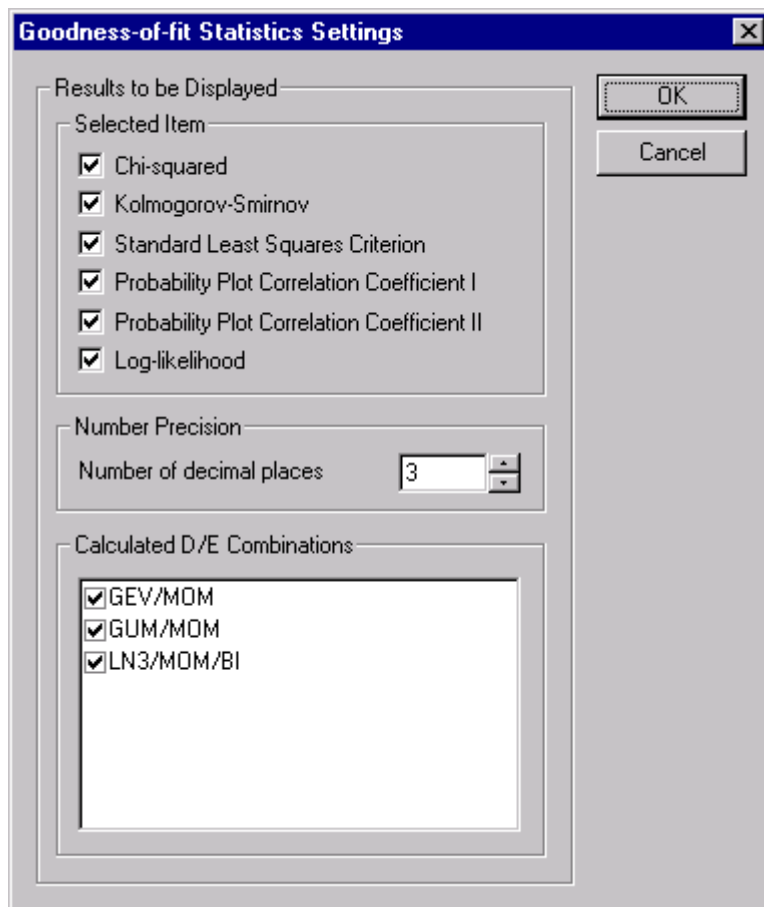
Goodness-of-fit Statistics Settings

Results to be Displayed

Selected Item

Chi-squared

Kolmogorov-Smirnov

Standard Least Squares Criterion

Probability Plot Correlation Coefficient I

Probability Plot Correlation Coefficient II

Log-likelihood

Number Precision

Number of decimal places 3

Calculated D/E Combinations

GEV/MOM

GUM/MOM

LN3/MOM/BI

OK

Cancel